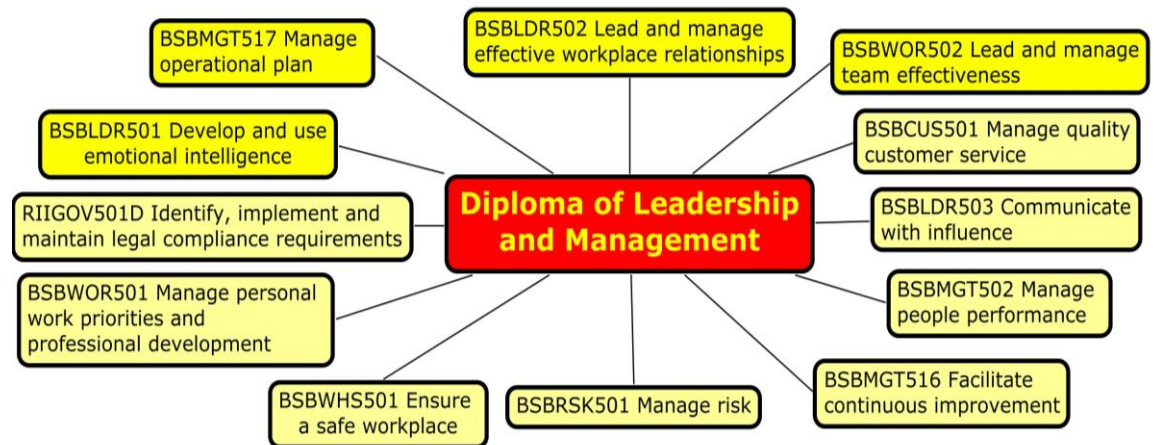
BSBMGT517 Manage operational plan

BSBLDR502 Lead and manage effective workplace relationships

BSBWOR502 Lead and manage team effectiveness

BSBLDR501 Develop and use emotional intelligence

BSBCUS501 Manage quality customer service

Diploma of Leadership and Management

RIIGOV501D Identify, implement and maintain legal compliance requirements

BSBLDR503 Communicate with influence

BSBWOR501 Manage personal work priorities and professional development

BSBMGT502 Manage people performance

BSBMGT516 Facilitate continuous improvement

BSBWHS501 Ensure a safe workplace

BSBRSK501 Manage risk